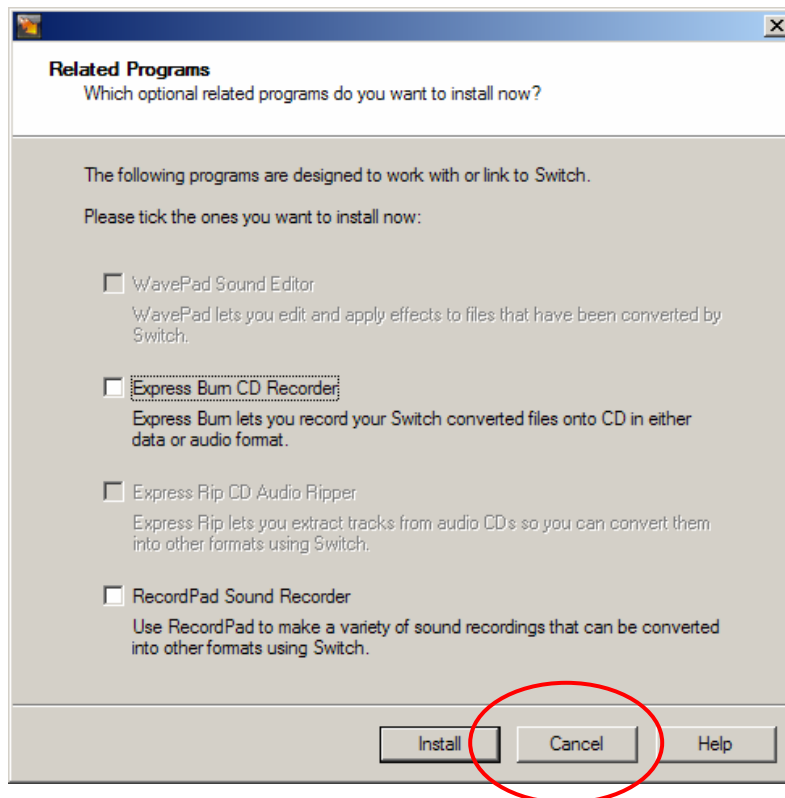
Related Programs
Which optional related programs do you want to install now?

The following programs are designed to work with or link to Switch.

Please tick the ones you want to install now:

WavePad Sound Editor
WavePad lets you edit and apply effects to files that have been converted by Switch.

Express Burn CD Recorder
Express Burn lets you record your Switch converted files onto CD in either data or audio format.

Express Rip CD Audio Ripper
Express Rip lets you extract tracks from audio CDs so you can convert them into other formats using Switch.

RecordPad Sound Recorder
Use RecordPad to make a variety of sound recordings that can be converted into other formats using Switch.

Install Cancel Help